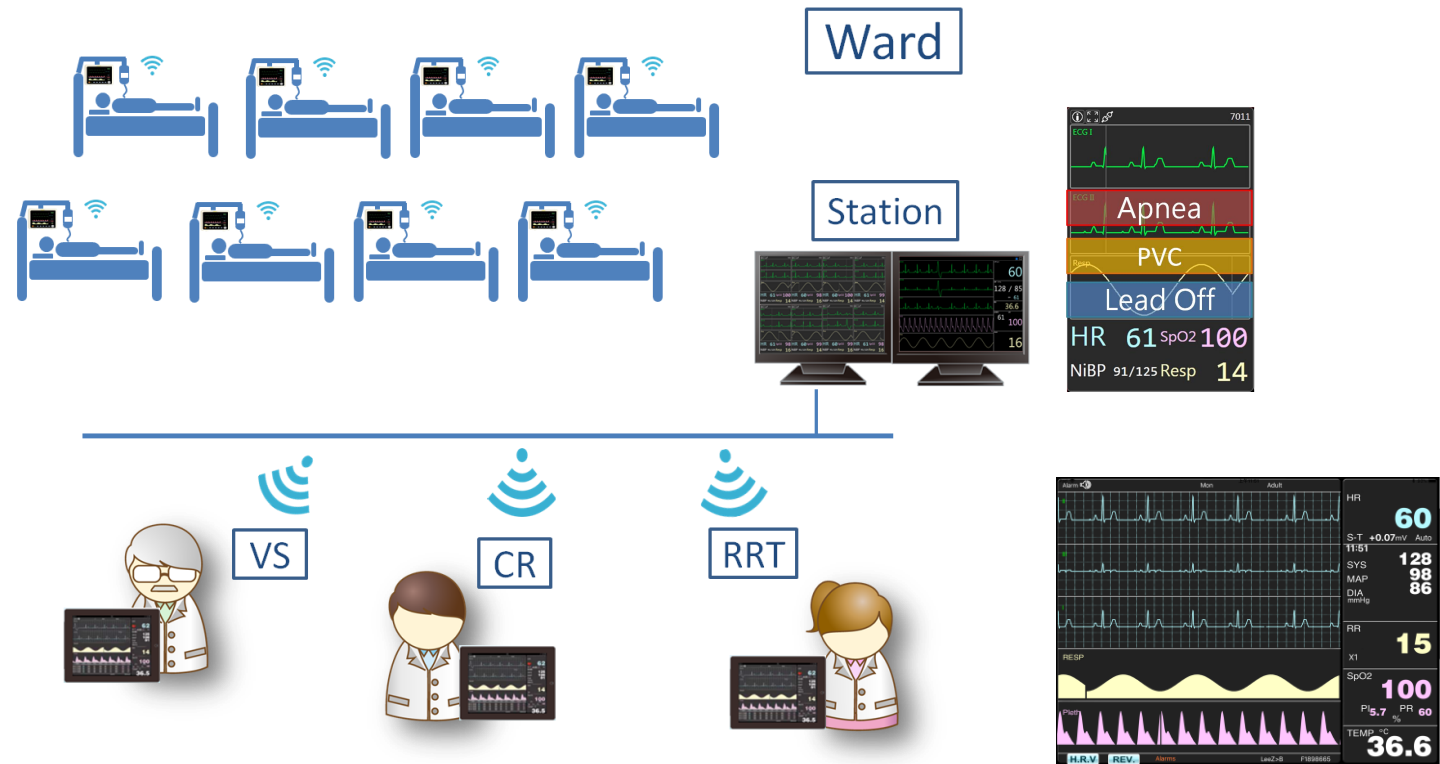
Ward

Station

7011
ECG I
ECG II
Apnea
PVC
Resp
Lead Off
HR 61 SpO2 100
NiBP 91/125 Resp 14

60
128 / 85
36.6
61
100
16

VS

CR

RRT

Alarm
Mon
Adult
HR
60
S-T +0.07mV Auto
11:51
SYS 128
MAP 98
DIA 86
mmHg
RR
15
X1
RESP
SpO2
100
PI 5.7 PR 60
%
Pleth
TEMP °C
36.6
H.R.V
REV.
Alarms
LeeZ>B
F1898665